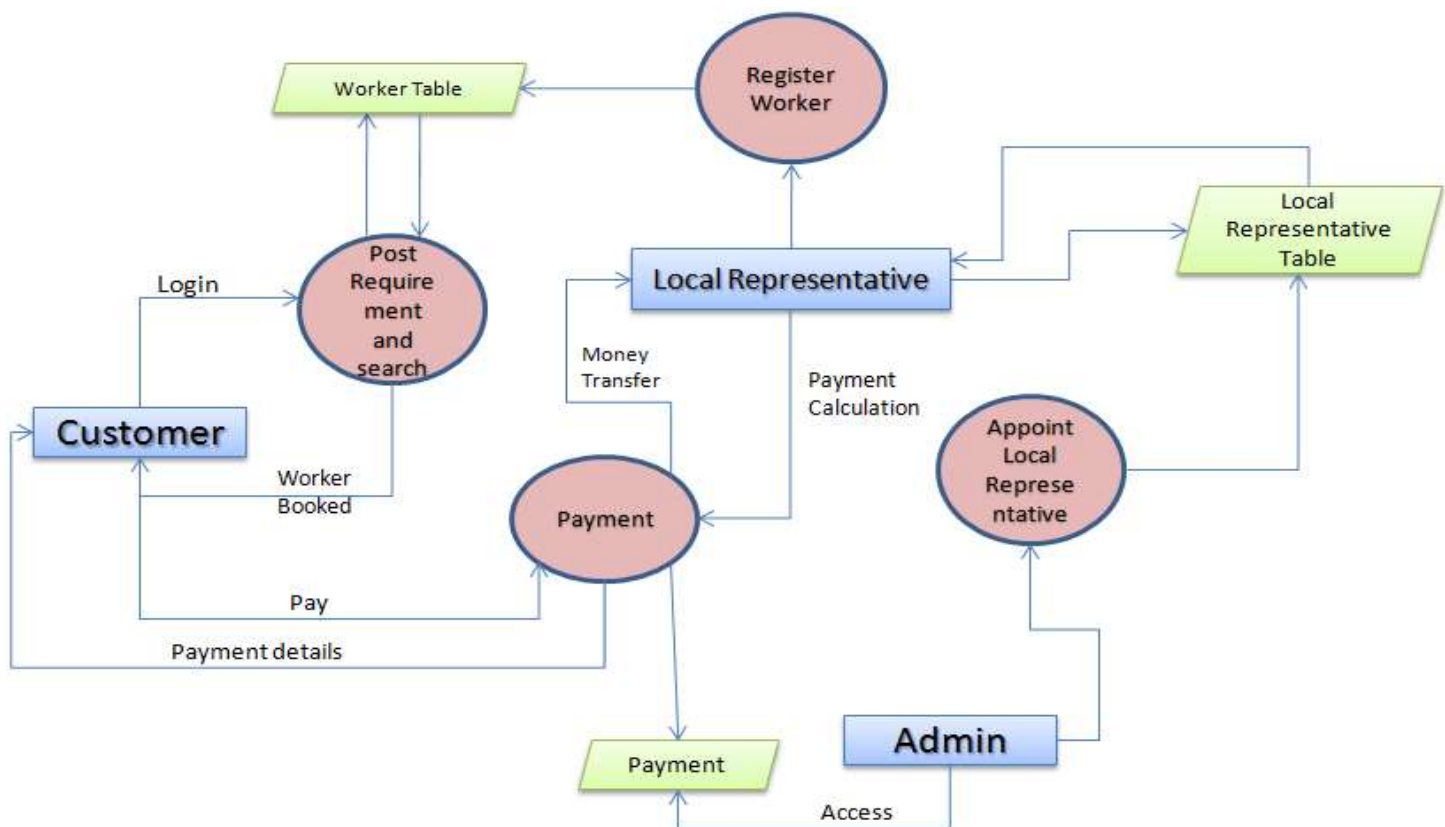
Worker Table

Register Worker

Local Representative Table

Post Requirement and search

Login

Local Representative

Money Transfer

Payment Calculation

Customer

Worker Booked

Payment

Appoint Local Representative

Pay

Payment details

Payment

Admin

Access